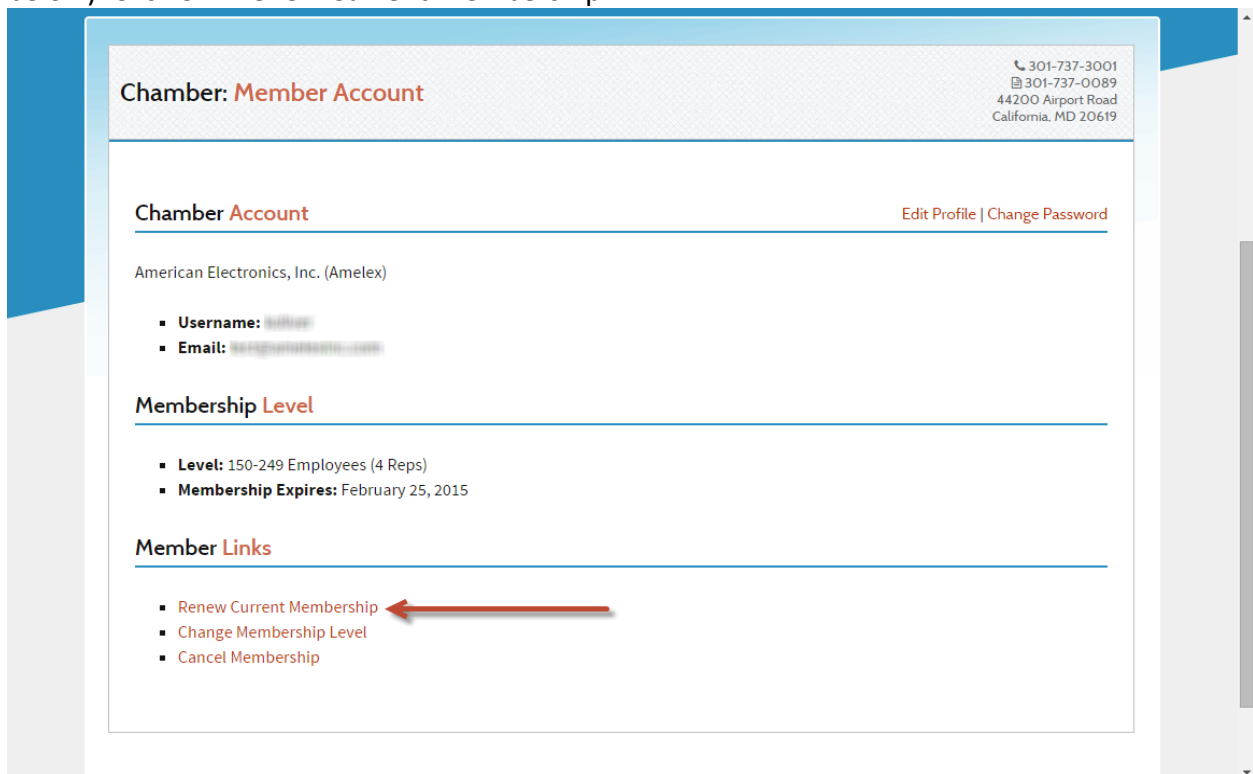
Chamber: Member Account

301-737-3001
301-737-0089
44200 Airport Road
California, MD 20619

Chamber Account

Edit Profile | Change Password

American Electronics, Inc. (Amelex)

- **Username:** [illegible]
- **Email:** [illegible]

Membership Level

- **Level:** 150-249 Employees (4 Reps)
- **Membership Expires:** February 25, 2015

Member Links

- Renew Current Membership
- Change Membership Level
- Cancel Membership